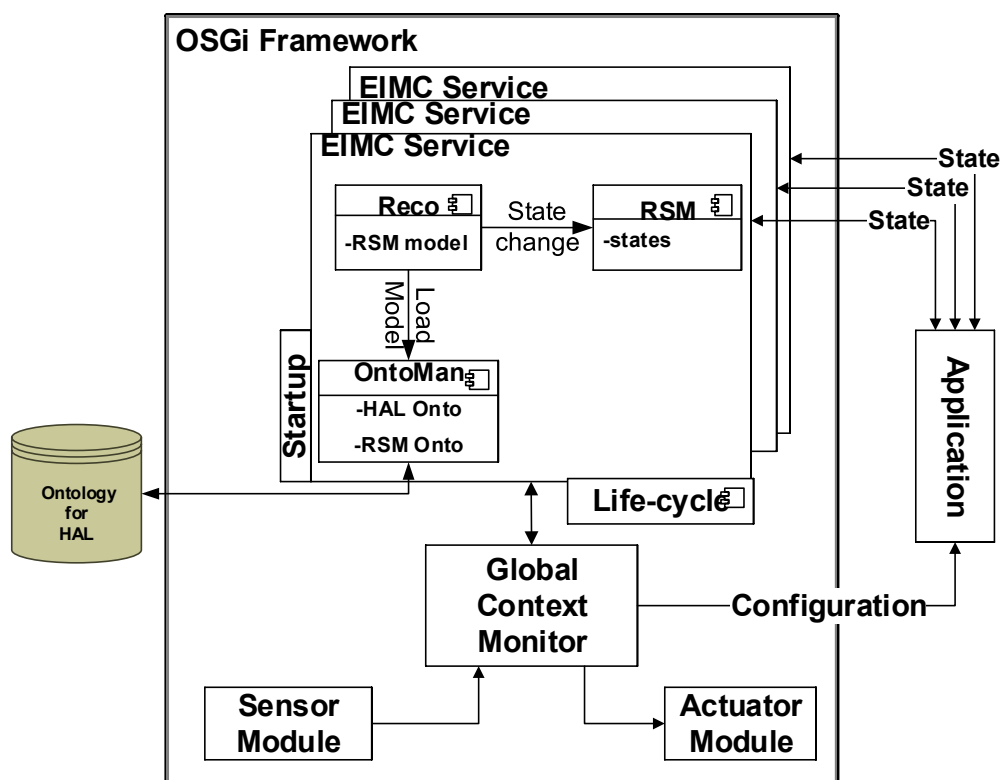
OSGi Framework

EIMC Service
EIMC Service
EIMC Service

Reco
-RSM model

State change

RSM
-states

Load Model

Startup

OntoMan
-HAL Onto
-RSM Onto

State
State
State

Application

Ontology for HAL

Life-cycle

Global Context Monitor

Configuration

Sensor Module

Actuator Module